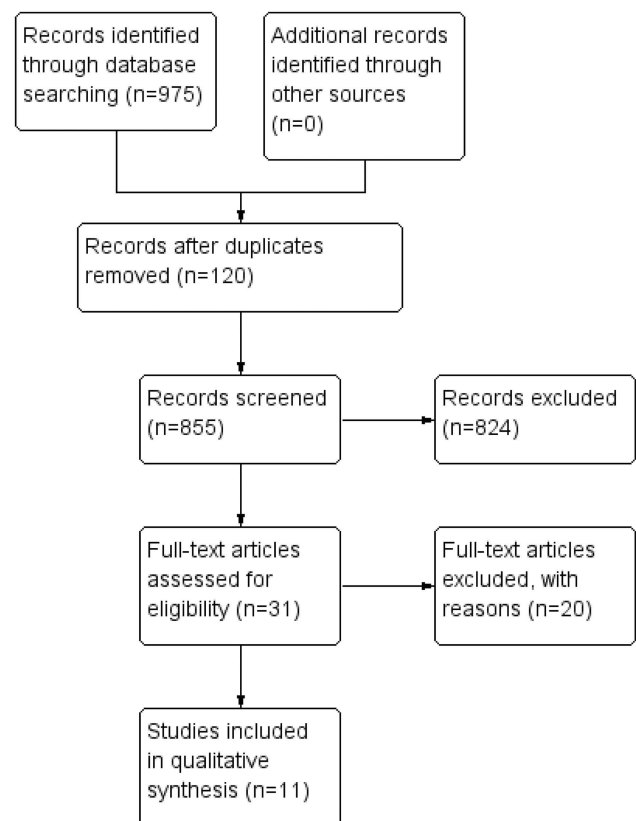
Records identified through database searching (n=975)

Additional records identified through other sources (n=0)

Records after duplicates removed (n=120)

Records screened (n=855)

Records excluded (n=824)

Full-text articles assessed for eligibility (n=31)

Full-text articles excluded, with reasons (n=20)

Studies included in qualitative synthesis (n=11)